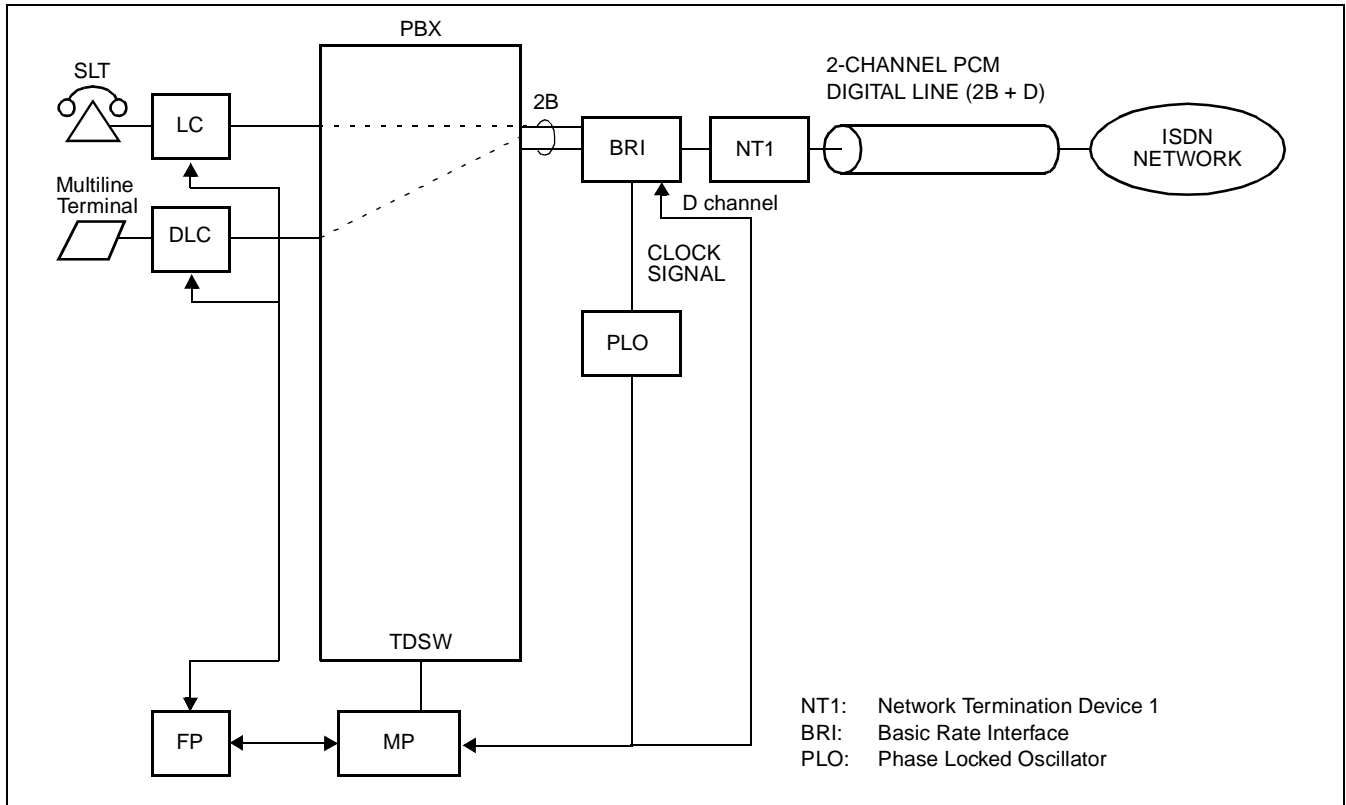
PBX

SLT

LC

2B

2-CHANNEL PCM
DIGITAL LINE (2B + D)

BRI

NT1

ISDN
NETWORK

Multiline
Terminal

DLC

D channel

CLOCK
SIGNAL

PLO

TDSW

FP

MP

NT1: Network Termination Device 1
BRI: Basic Rate Interface
PLO: Phase Locked Oscillator